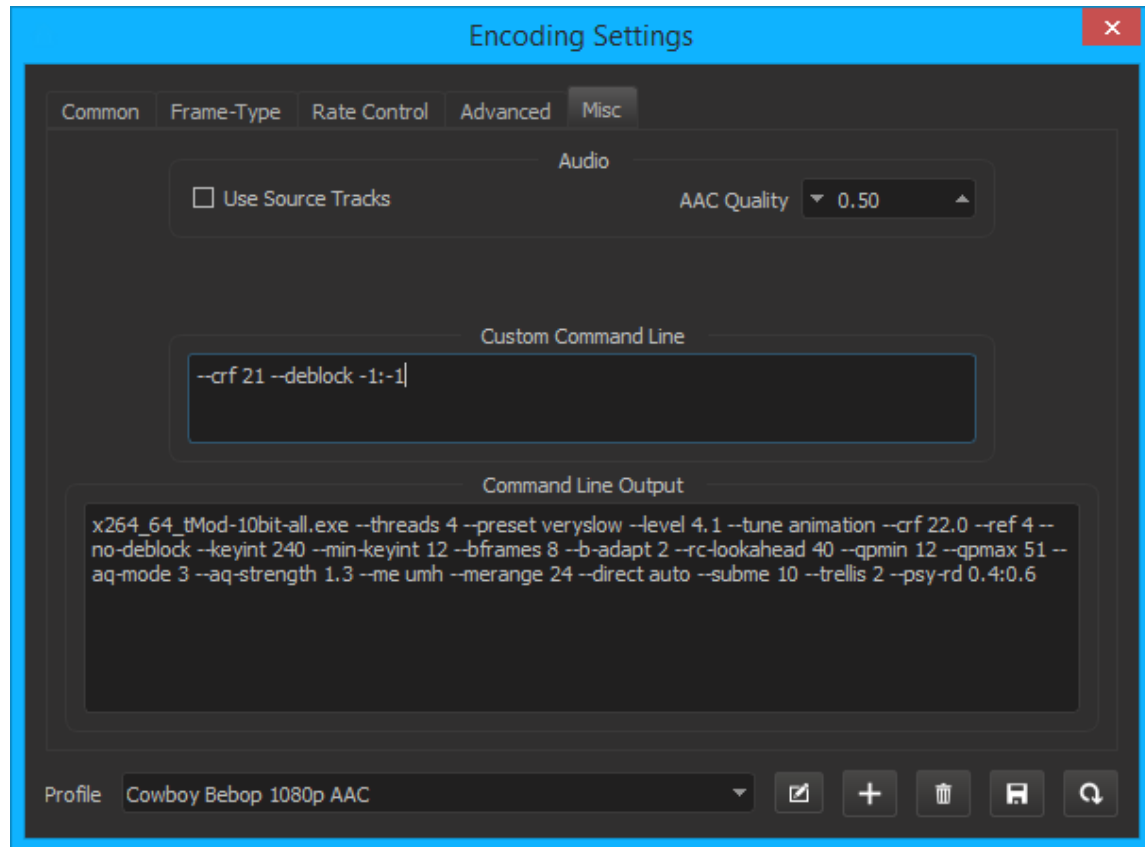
Encoding Settings

Common | Frame-Type | Rate Control | Advanced | Misc

Audio

Use Source Tracks

AAC Quality 0.50

Custom Command Line

--crf 21 --deblock -1:-1

Command Line Output

x264_64_tMod-10bit-all.exe --threads 4 --preset veryslow --level 4.1 --tune animation --crf 22.0 --ref 4 --no-deblock --keyint 240 --min-keyint 12 --bframes 8 --b-adapt 2 --rc-lookahead 40 --qpmin 12 --qpmax 51 --aq-mode 3 --aq-strength 1.3 --me umh --merange 24 --direct auto --subme 10 --trellis 2 --psy-rd 0.4:0.6

Profile Cowboy Bebop 1080p AAC